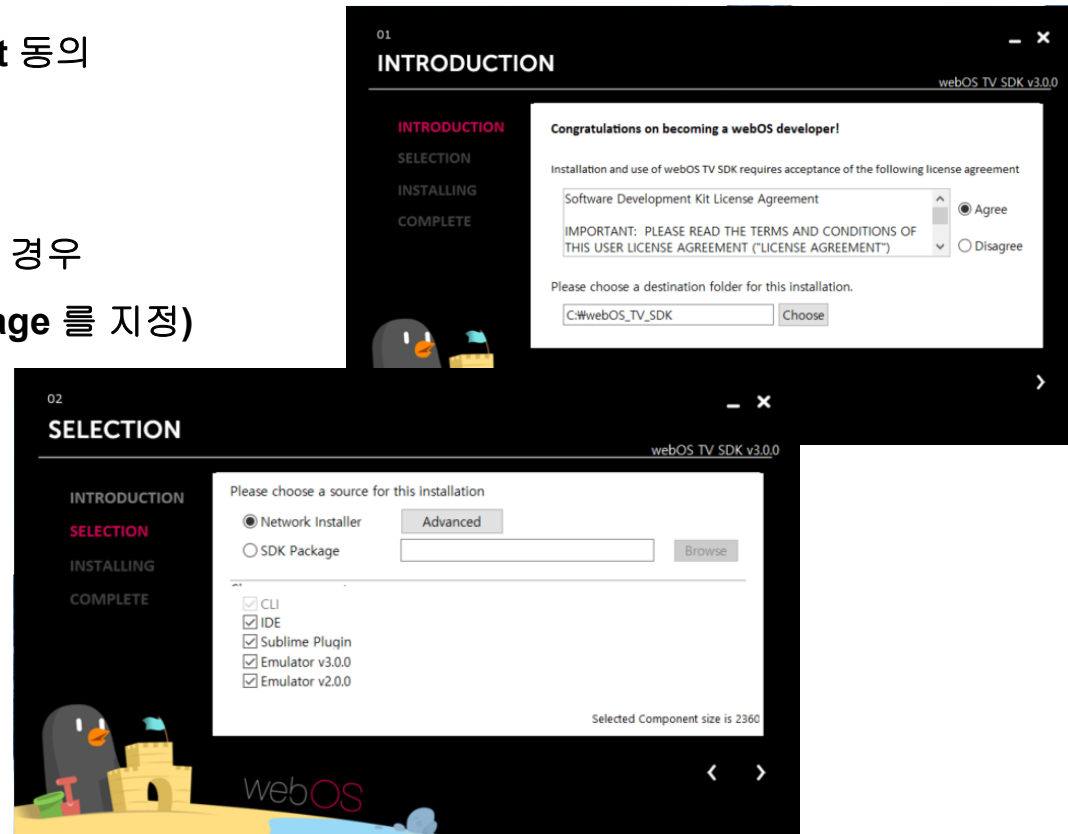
t 동의

경우

ge 를 지정)

01
INTRODUCTION
webOS TV SDK v3.0.0

INTRODUCTION
SELECTION
INSTALLING
COMPLETE

Congratulations on becoming a webOS developer!

Installation and use of webOS TV SDK requires acceptance of the following license agreement

Software Development Kit License Agreement

IMPORTANT: PLEASE READ THE TERMS AND CONDITIONS OF THIS USER LICENSE AGREEMENT ("LICENSE AGREEMENT")

Agree
Disagree

Please choose a destination folder for this installation.

C:₩webOS_TV_SDK
Choose

02
SELECTION
webOS TV SDK v3.0.0

INTRODUCTION
SELECTION
INSTALLING
COMPLETE

Please choose a source for this installation
Network Installer
Advanced
SDK Package
Browse

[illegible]

CLI
IDE
Sublime Plugin
Emulator v3.0.0
Emulator v2.0.0

Selected Component size is 2360

webOS